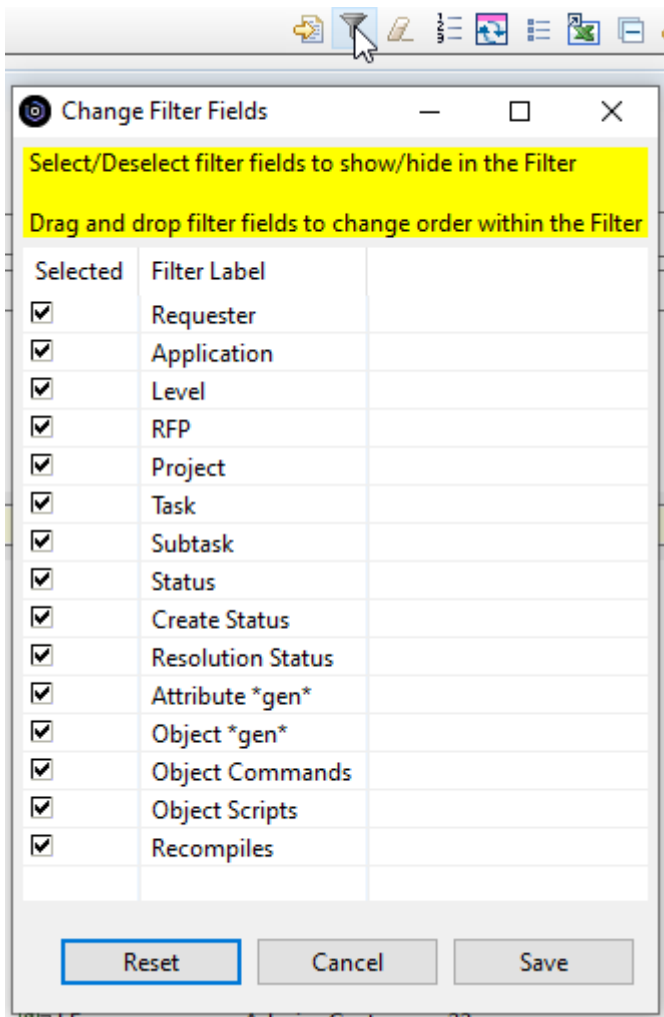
Change Filter Fields

Select/Deselect filter fields to show/hide in the Filter

Drag and drop filter fields to change order within the Filter

| Selected | Filter Label |
|---|---|
| ☑ | Requester |
| ☑ | Application |
| ☑ | Level |
| ☑ | RFP |
| ☑ | Project |
| ☑ | Task |
| ☑ | Subtask |
| ☑ | Status |
| ☑ | Create Status |
| ☑ | Resolution Status |
| ☑ | Attribute \*gen\* |
| ☑ | Object \*gen\* |
| ☑ | Object Commands |
| ☑ | Object Scripts |
| ☑ | Recompiles |

Reset Cancel Save